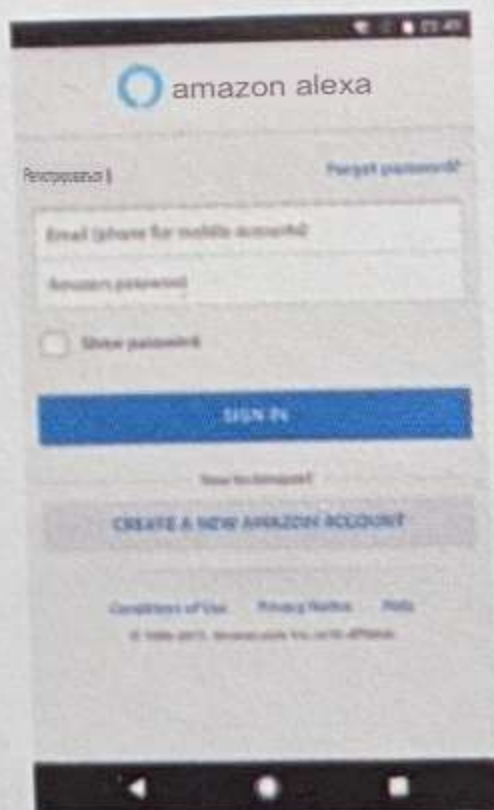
amazon alexa

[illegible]

Forgot password?

Email (phone for mobile accounts)

Amazon password

Show password

SIGN IN

New to Amazon?

CREATE A NEW AMAZON ACCOUNT

Conditions of Use Privacy Notice Help

© 1996-2017, Amazon.com, Inc. or its affiliates